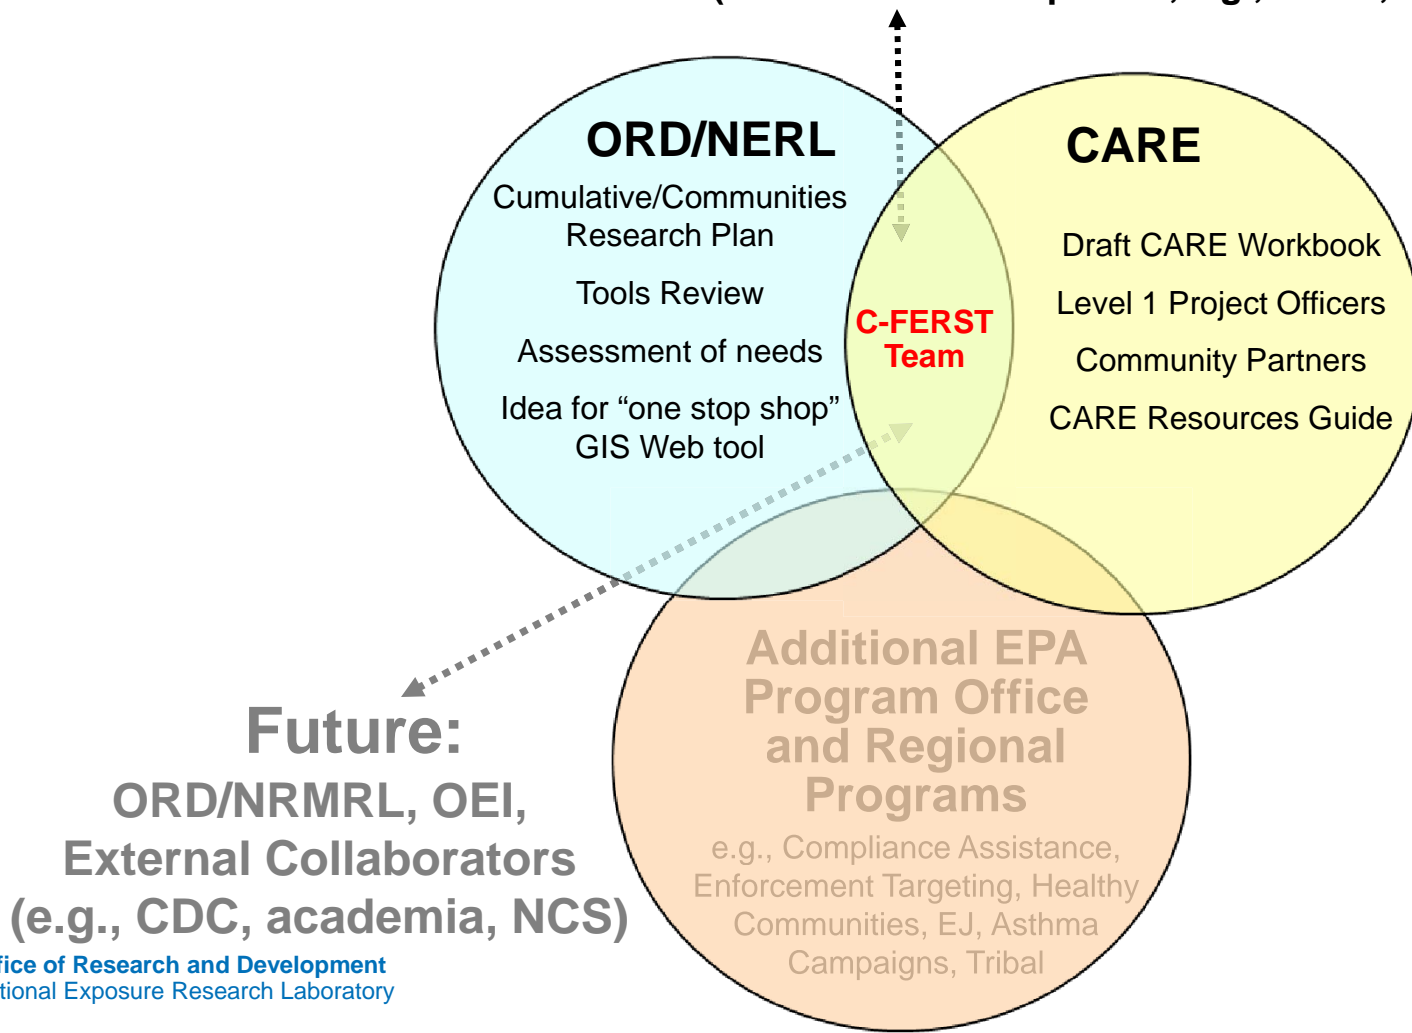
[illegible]

ORD/NERL

Cumulative/Communities Research Plan

Tools Review

Assessment of needs

Idea for “one stop shop” GIS Web tool

CARE

Draft CARE Workbook

Level 1 Project Officers

Community Partners

CARE Resources Guide

C-FERST Team

Additional EPA Program Office and Regional Programs

e.g., Compliance Assistance, Enforcement Targeting, Healthy Communities, EJ, Asthma Campaigns, Tribal

Future:

ORD/NRMRL, OEI, External Collaborators (e.g., CDC, academia, NCS)

fice of Research and Development
tional Exposure Research Laboratory